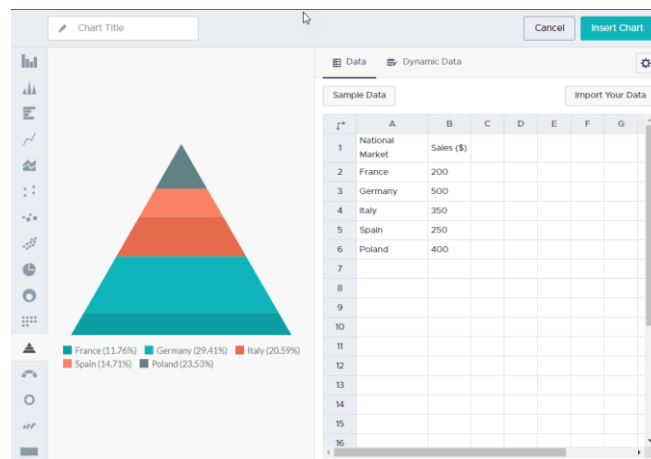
Chart Title

Cancel

Insert Chart

France (11.76%) Germany (29.41%) Italy (20.59%) Spain (14.71%) Poland (23.53%)

Data

Dynamic Data

Sample Data

Import Your Data

| | A | B | C | D | E | F | G |
|---|---|---|---|---|---|---|---|
| 1 | National Market | Sales ($) | | | | | |
| 2 | France | 200 | | | | | |
| 3 | Germany | 500 | | | | | |
| 4 | Italy | 350 | | | | | |
| 5 | Spain | 250 | | | | | |
| 6 | Poland | 400 | | | | | |
| 7 | | | | | | | |
| 8 | | | | | | | |
| 9 | | | | | | | |
| 10 | | | | | | | |
| 11 | | | | | | | |
| 12 | | | | | | | |
| 13 | | | | | | | |
| 14 | | | | | | | |
| 15 | | | | | | | |
| 16 | | | | | | | |